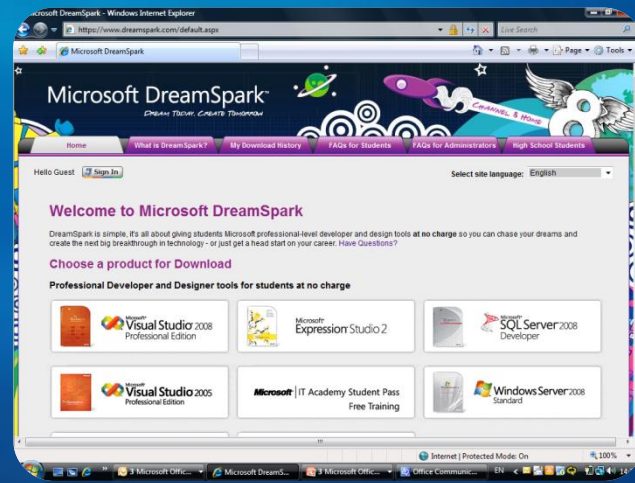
icrosoft DreamSpark - Windows Internet Explorer

https://www.dreamspark.com/default.aspx

Live Search

Microsoft DreamSpark

Page ▾ Tools ▾

Microsoft DreamSpark™

DREAM TODAY. CREATE TOMORROW

CHANNEL 8 HOME

Home | What is DreamSpark? | My Download History | FAQs for Students | FAQs for Administrators | High School Students

Hello Guest Sign In

Select site language: English

Welcome to Microsoft DreamSpark

DreamSpark is simple, it's all about giving students Microsoft professional-level developer and design tools at no charge so you can chase your dreams and create the next big breakthrough in technology - or just get a head start on your career. Have Questions?

Choose a product for Download

Professional Developer and Designer tools for students at no charge

Microsoft Visual Studio 2008 Professional Edition

Microsoft Expression Studio 2

Microsoft SQL Server 2008 Developer

Microsoft Visual Studio 2005 Professional Edition

Microsoft | IT Academy Student Pass Free Training

Windows Server 2008 Standard

Internet | Protected Mode: On

100%

3 Microsoft Offic... | Microsoft DreamS... | 3 Microsoft Offic... | Office Communic... | EN | 14